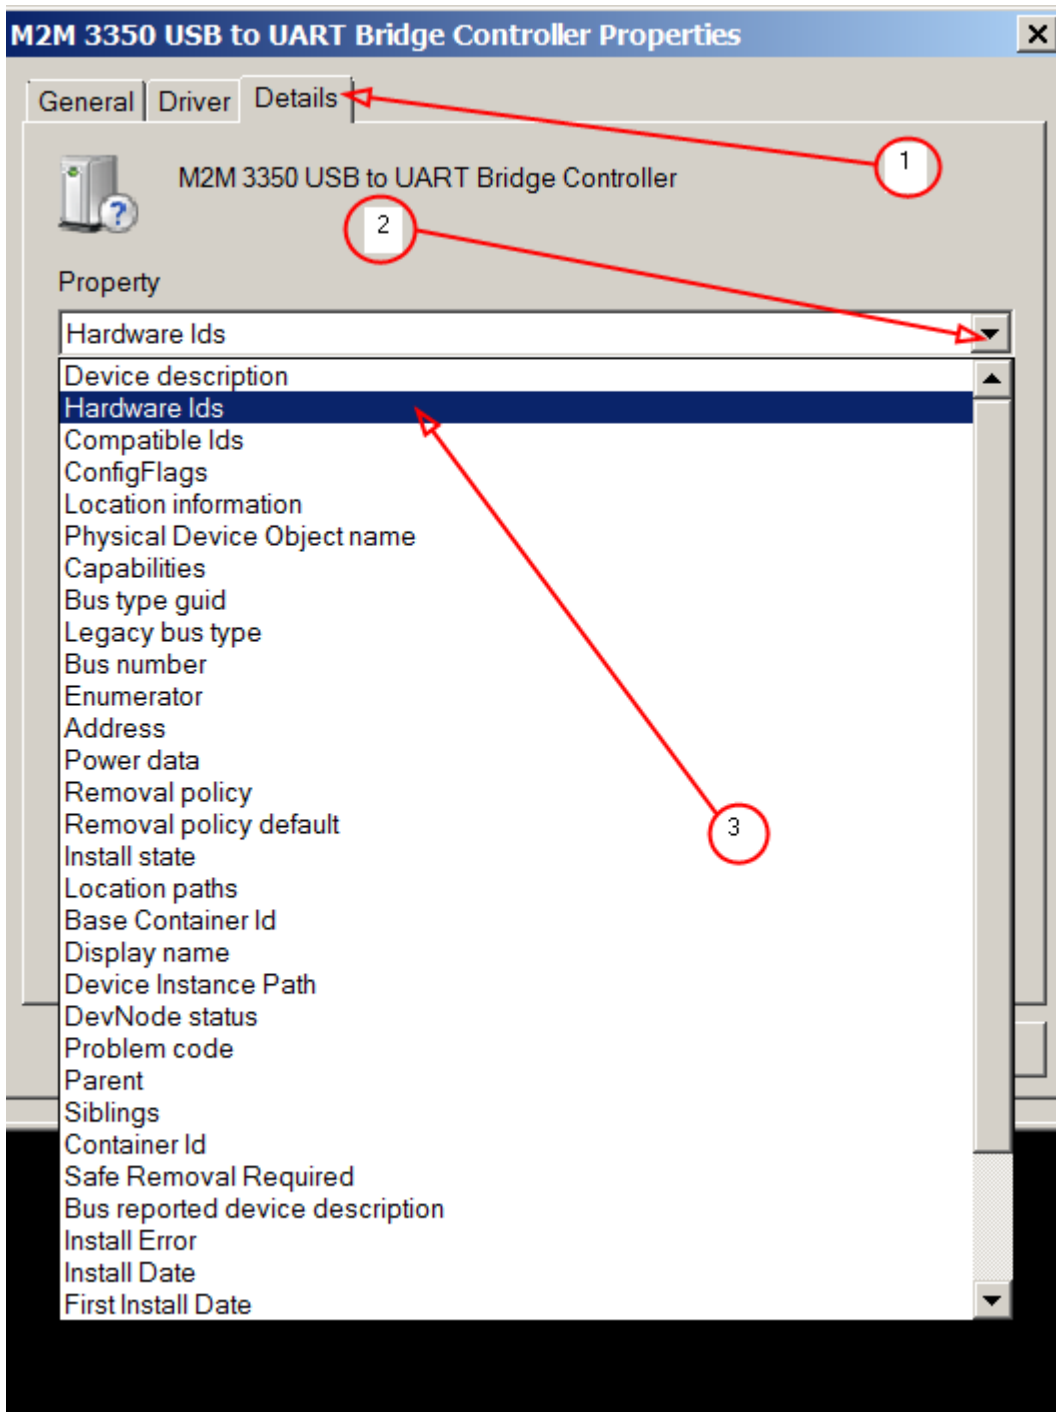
M2M 3350 USB to UART Bridge Controller Properties

X

General | Driver | Details

1

M2M 3350 USB to UART Bridge Controller

2

Property

Hardware Ids

Device description
Hardware Ids
Compatible Ids
ConfigFlags
Location information
Physical Device Object name
Capabilities
Bus type guid
Legacy bus type
Bus number
Enumerator
Address
Power data
Removal policy
Removal policy default
Install state
Location paths
Base Container Id
Display name
Device Instance Path
DevNode status
Problem code
Parent
Siblings
Container Id
Safe Removal Required
Bus reported device description
Install Error
Install Date
First Install Date

3